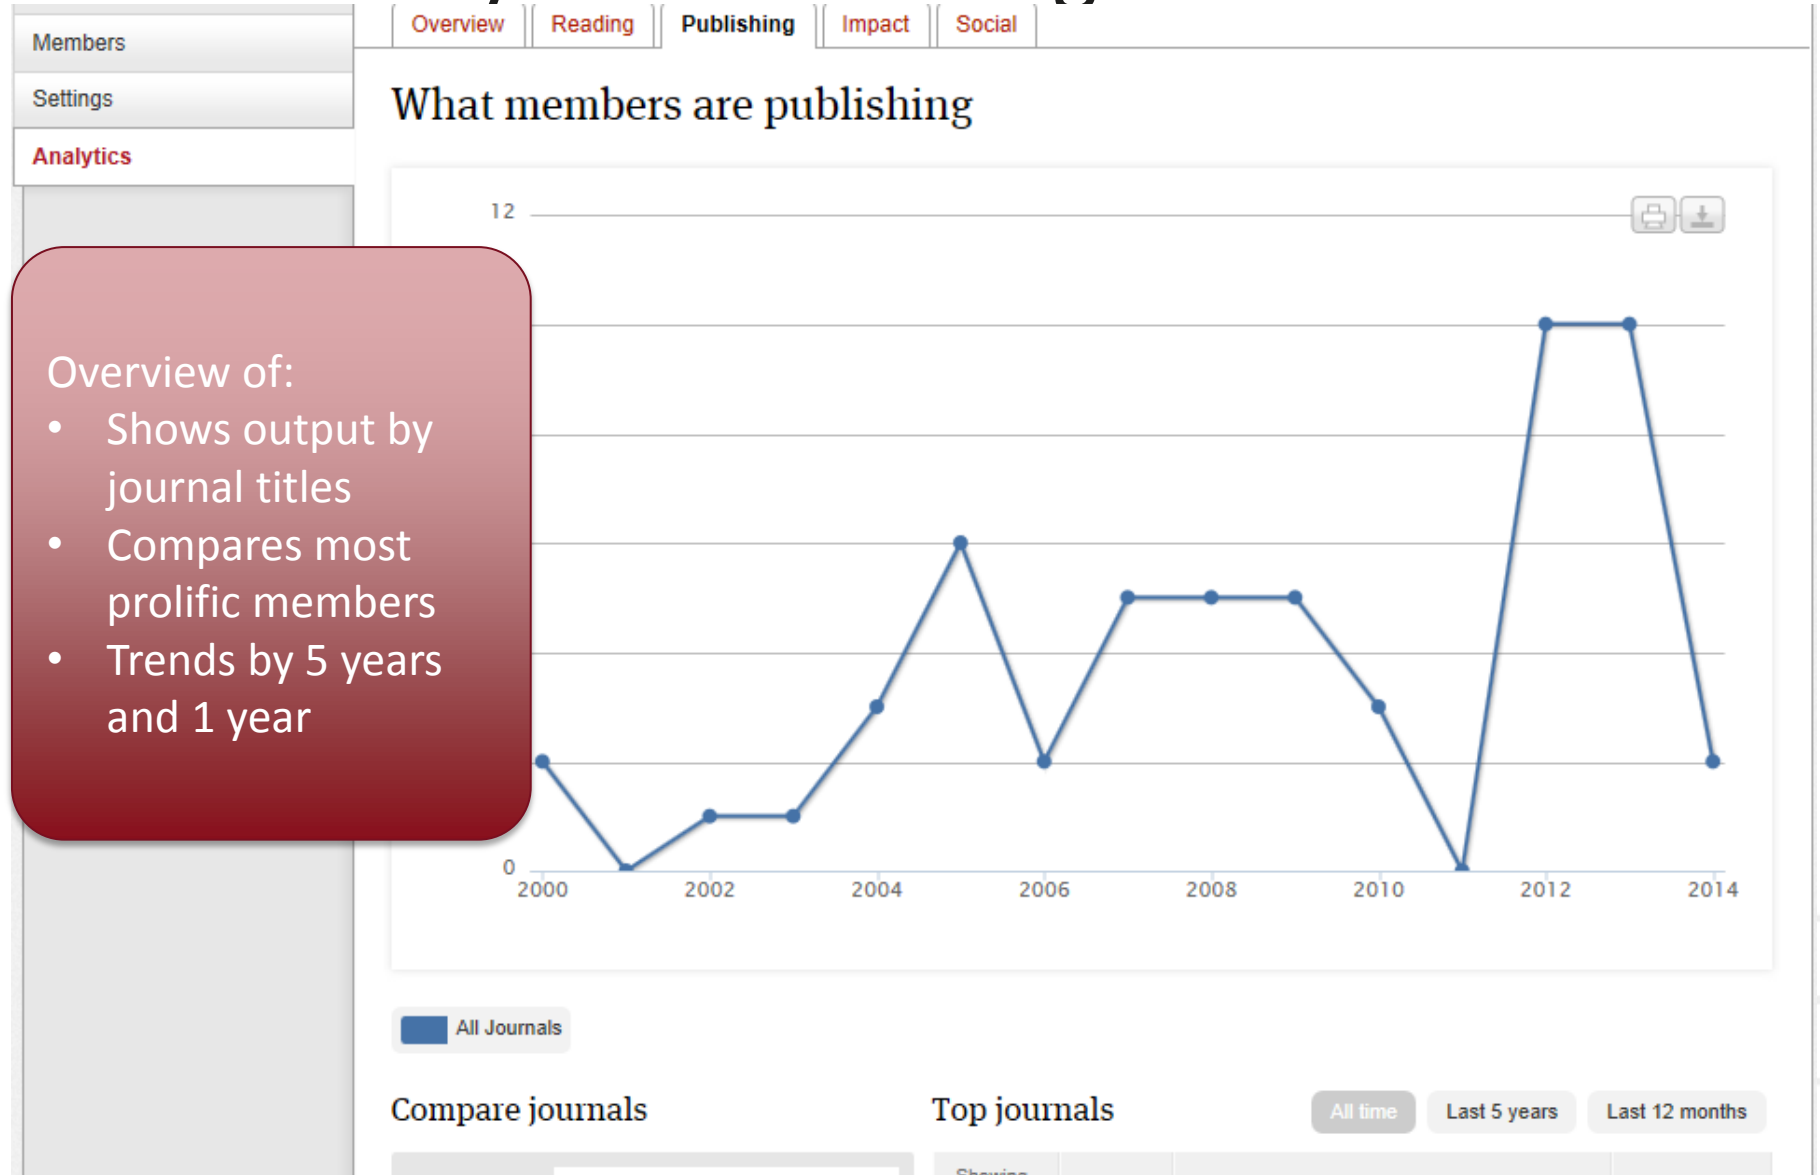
Members

Settings

Analytics

Overview | Reading | Publishing | Impact | Social

What members are publishing

Overview of:
• Shows output by journal titles
• Compares most prolific members
• Trends by 5 years and 1 year

12

0

2000 2002 2004 2006 2008 2010 2012 2014

All Journals

Compare journals

Top journals

All time | Last 5 years | Last 12 months

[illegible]